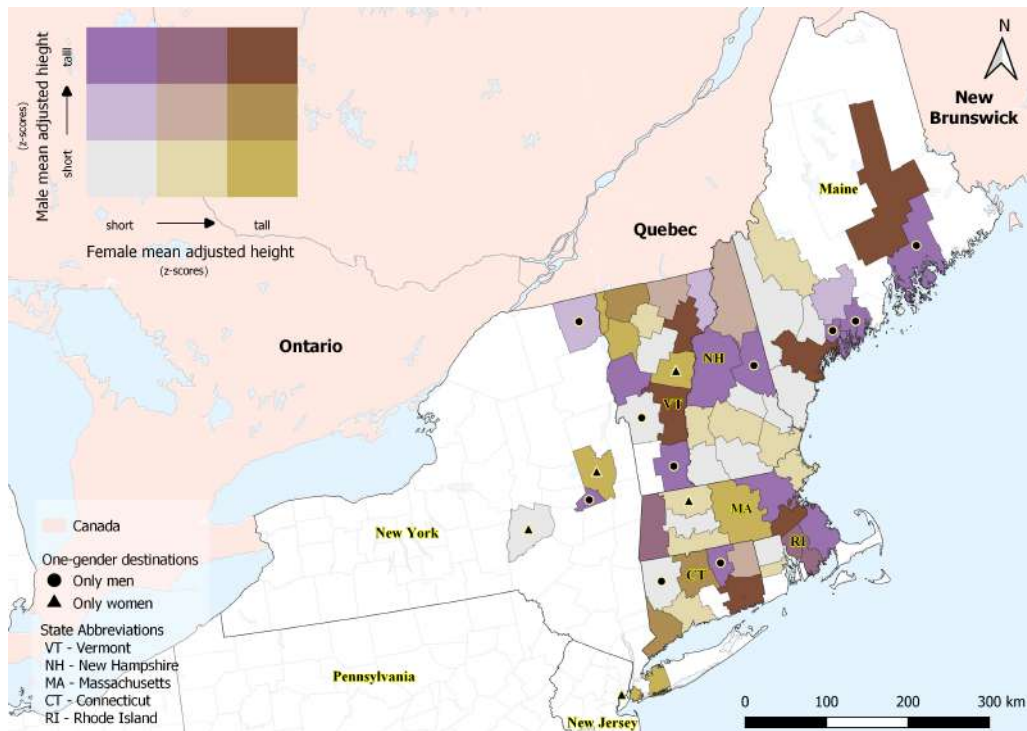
Male mean adjusted hieght
(z-scores)
short
tall
short
tall
Female mean adjusted height
(z-scores)

N

New Brunswick

Maine

Quebec

Ontario

NH

VT

MA

RI

CT

New York

Pennsylvania

New Jersey

Canada

One-gender destinations
Only men
Only women

State Abbreviations
VT - Vermont
NH - New Hampshire
MA - Massachusetts
CT - Connecticut
RI - Rhode Island

0 100 200 300 km